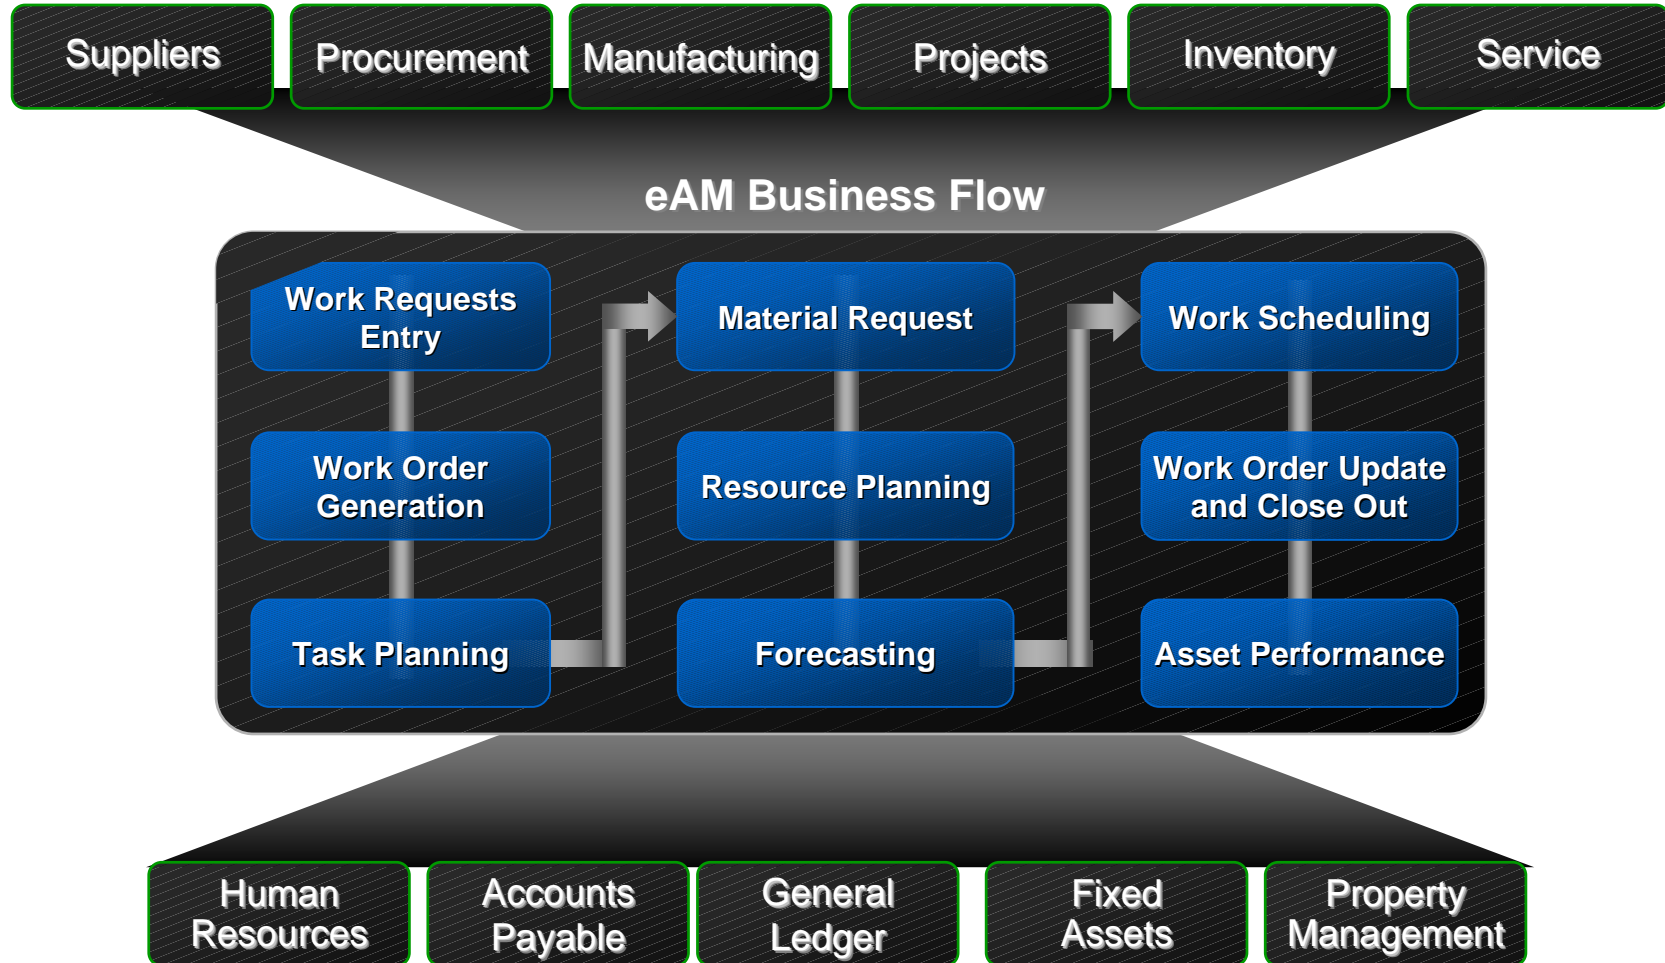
Suppliers

Procurement

Manufacturing

Projects

Inventory

Service

eAM Business Flow

Work Requests Entry

Work Order Generation

Task Planning

Material Request

Resource Planning

Forecasting

Work Scheduling

Work Order Update and Close Out

Asset Performance

Human Resources

Accounts Payable

General Ledger

Fixed Assets

Property Management